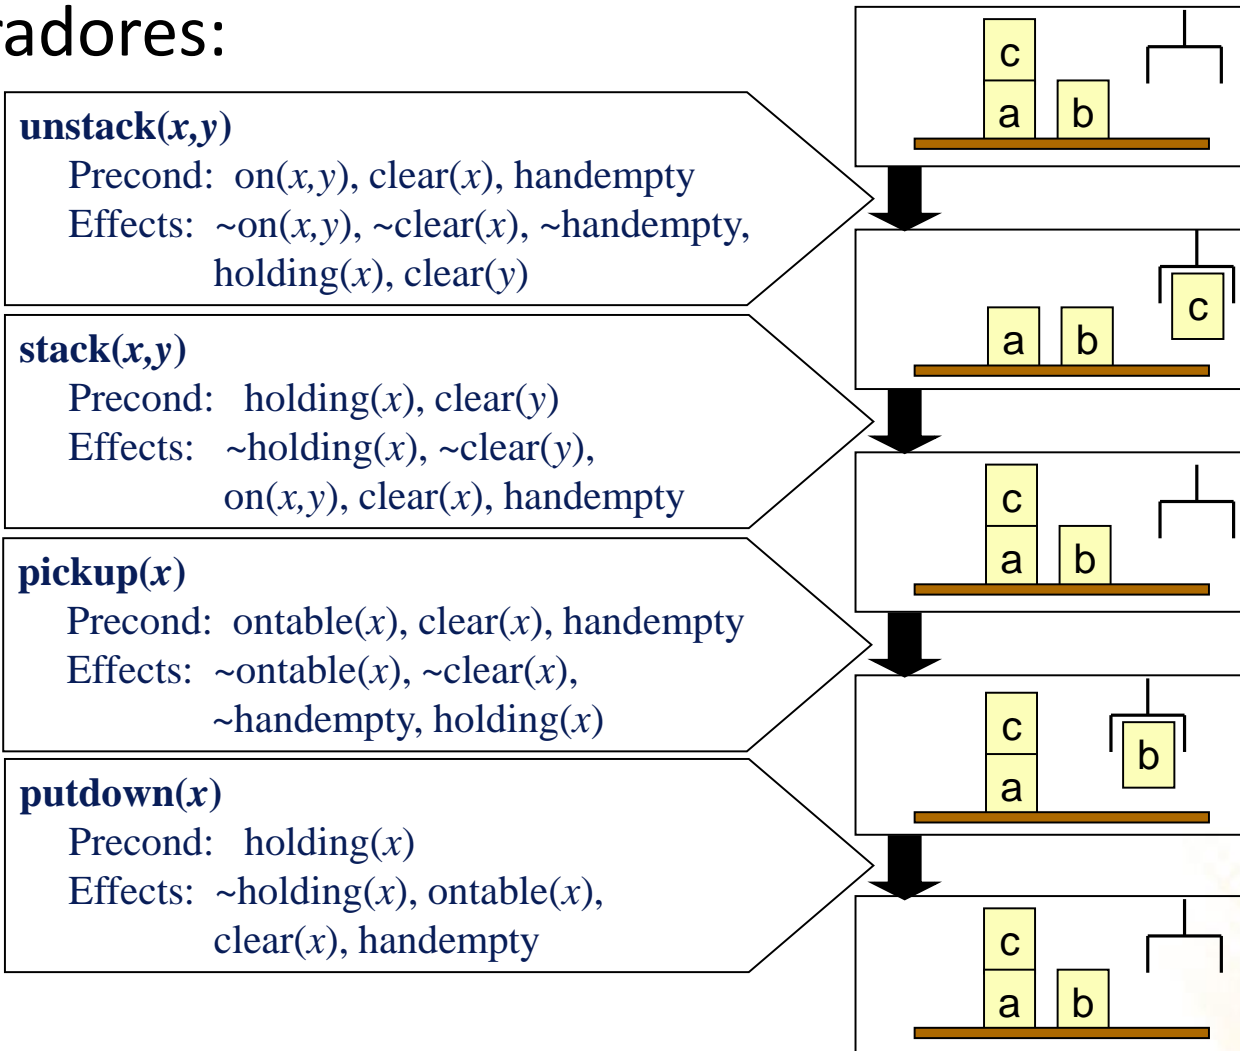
adores:

**unstack**($x,y$)
Precond: on($x,y$), clear($x$), handempty
Effects: ~on($x,y$), ~clear($x$), ~handempty, holding($x$), clear($y$)

**stack**($x,y$)
Precond: holding($x$), clear($y$)
Effects: ~holding($x$), ~clear($y$), on($x,y$), clear($x$), handempty

**pickup**($x$)
Precond: ontable($x$), clear($x$), handempty
Effects: ~ontable($x$), ~clear($x$), ~handempty, holding($x$)

**putdown**($x$)
Precond: holding($x$)
Effects: ~holding($x$), ontable($x$), clear($x$), handempty

c
a b

a b c

c
a b

c
a b

c
a b